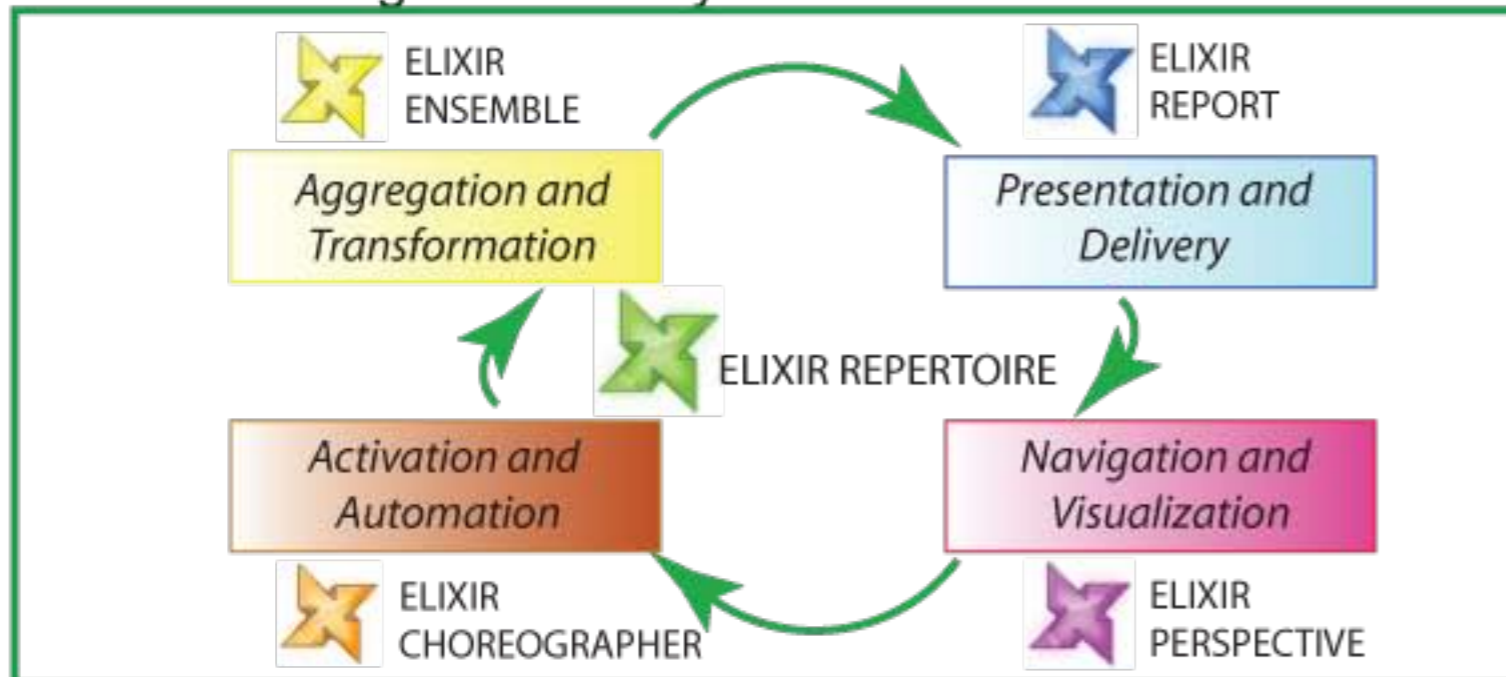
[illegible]

ELIXIR ENSEMBLE

Aggregation and Transformation

ELIXIR REPORT

Presentation and Delivery

ELIXIR REPERTOIRE

Activation and Automation

Navigation and Visualization

ELIXIR CHOREOGRAPHER

ELIXIR PERSPECTIVE